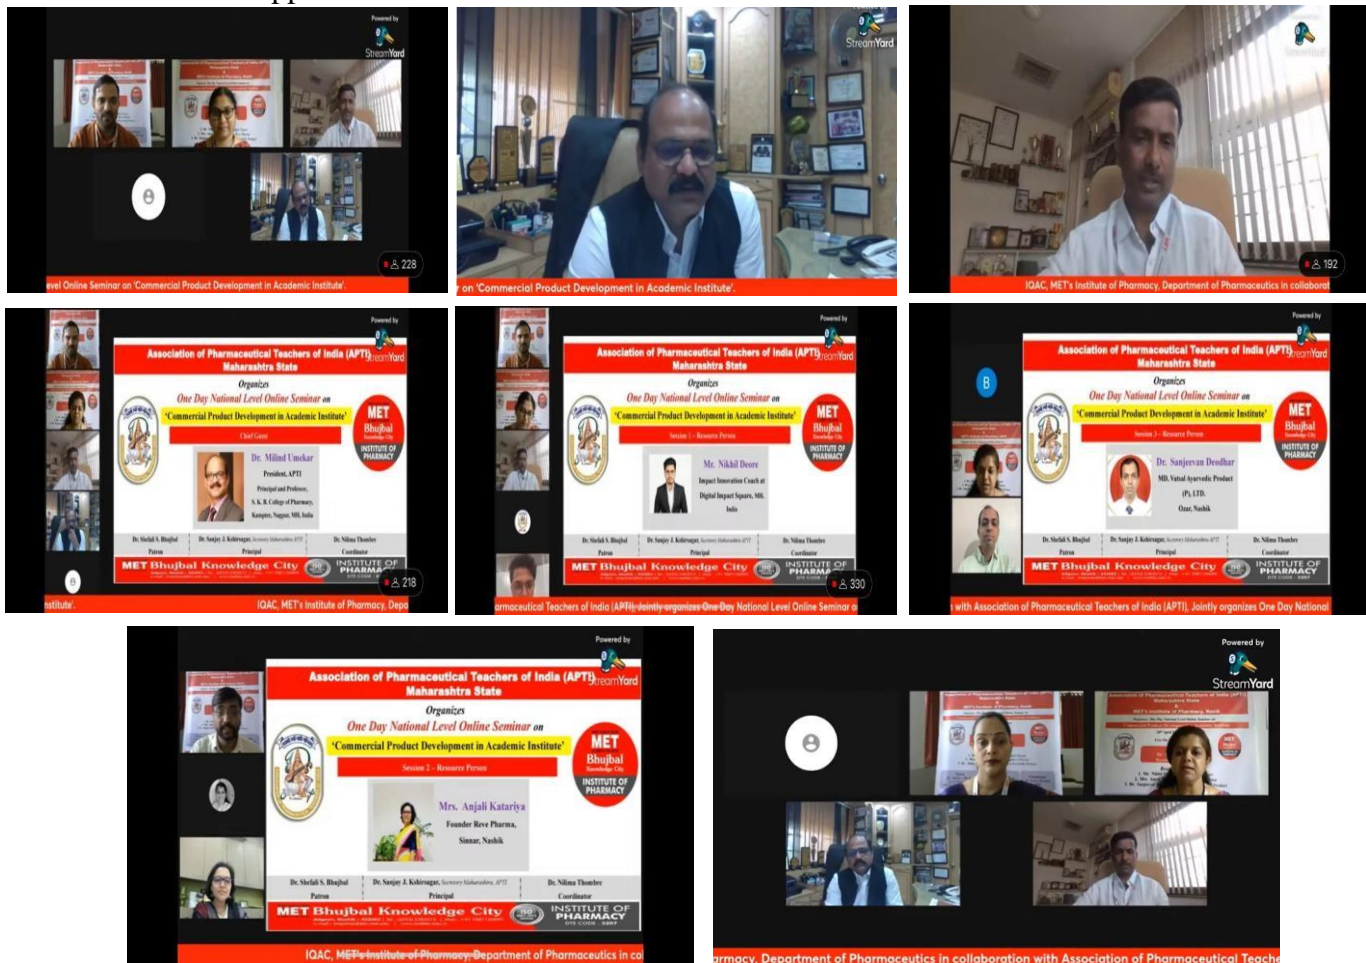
Powered by
StreamYard
228
evel Online Seminar on 'Commercial Product Development in Academic Institute'.

StreamYard
on 'Commercial Product Development in Academic Institute'.

192
IQAC, MET's Institute of Pharmacy, Department of Pharmaceutics in collaborat

Powered by
Association of Pharmaceutical Teachers of India (APTI) Maharashtra State
StreamYard
Organizes
One Day National Level Online Seminar on
'Commercial Product Development in Academic Institute'
Chief Guest
Dr. Milind Umekar
President, APTI
Principal and Professor,
S. K. B. College of Pharmacy,
Kamptee, Nagpur, MH, India
MET Bhujbal Knowledge City INSTITUTE OF PHARMACY
Dr. Shefali S. Bhujbal Patron
Dr. Sanjay J. Kshirsagar Principal
Dr. Nilima Thombre Coordinator
MET Bhujbal Knowledge City
INSTITUTE OF PHARMACY
218
nstitute'.
IQAC, MET's Institute of Pharmacy, Depa

Powered by
Association of Pharmaceutical Teachers of India (APTI) Maharashtra State
StreamYard
Organizes
One Day National Level Online Seminar on
'Commercial Product Development in Academic Institute'
Session 1 - Resource Person
Mr. Nikhil Deore
Impact Innovation Coach at
Digital Impact Square, MH,
India
MET Bhujbal Knowledge City INSTITUTE OF PHARMACY
Dr. Shefali S. Bhujbal Patron
Dr. Sanjay J. Kshirsagar Principal
Dr. Nilima Thombre Coordinator
MET Bhujbal Knowledge City
INSTITUTE OF PHARMACY
330
armaceutical Teachers of India (APTI), Jointly organizes One Day National Level Online Seminar o

Powered by
B
Association of Pharmaceutical Teachers of India (APTI) Maharashtra State
StreamYard
Organizes
One Day National Level Online Seminar on
'Commercial Product Development in Academic Institute'
Session 3 - Resource Person
Dr. Sanjeevan Deodhar
MD, Vatsal Ayurvedic Product
(P) LTD.
Ozar, Nashik
MET Bhujbal Knowledge City INSTITUTE OF PHARMACY
Dr. Shefali S. Bhujbal Patron
Dr. Sanjay J. Kshirsagar Principal
Dr. Nilima Thombre Coordinator
MET Bhujbal Knowledge City
INSTITUTE OF PHARMACY
with Association of Pharmaceutical Teachers of India (APTI), Jointly organizes One Day National

Powered by
Association of Pharmaceutical Teachers of India (APTI) Maharashtra State
StreamYard
Organizes
One Day National Level Online Seminar on
'Commercial Product Development in Academic Institute'
Session 2 - Resource Person
Mrs. Anjali Katariya
Founder Reve Pharma,
Sinnar, Nashik
MET Bhujbal Knowledge City INSTITUTE OF PHARMACY
Dr. Shefali S. Bhujbal Patron
Dr. Sanjay J. Kshirsagar Principal
Dr. Nilima Thombre Coordinator
MET Bhujbal Knowledge City
INSTITUTE OF PHARMACY
IQAC, MET's Institute of Pharmacy, Department of Pharmaceutics in co

Powered by
StreamYard
rmacy, Department of Pharmaceutics in collaboration with Association of Pharmaceutical Teache